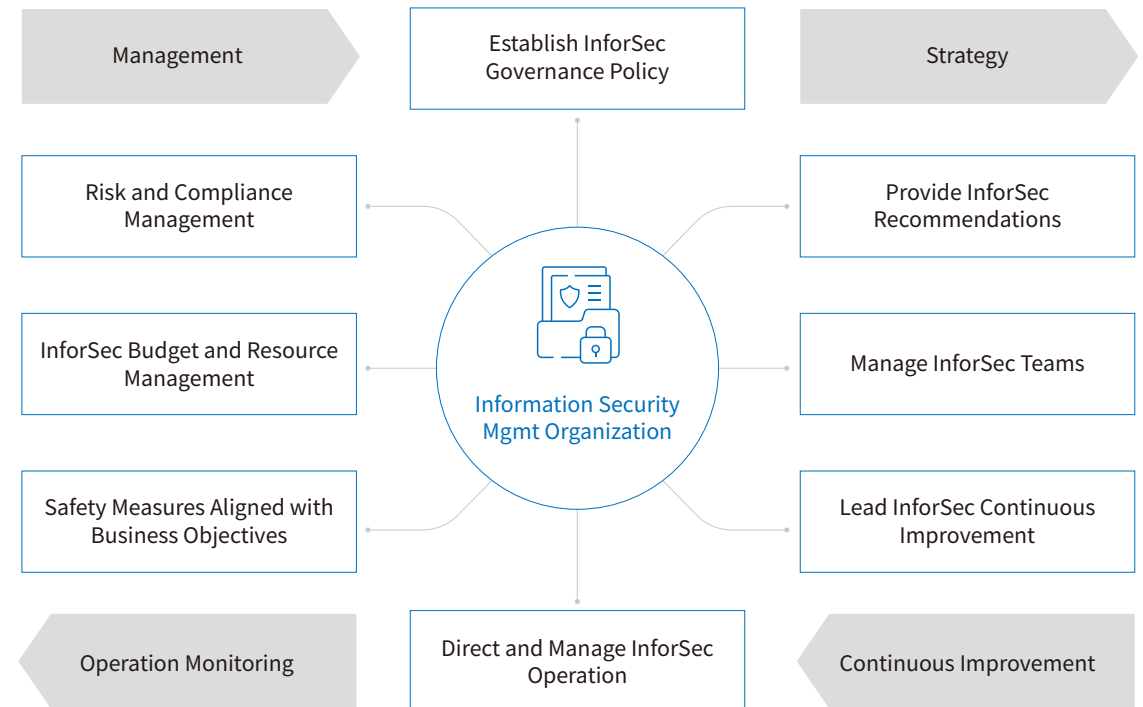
Management

Establish InforSec Governance Policy

Strategy

Risk and Compliance Management

Provide InforSec Recommendations

InforSec Budget and Resource Management

Information Security Mgmt Organization

Manage InforSec Teams

Safety Measures Aligned with Business Objectives

Lead InforSec Continuous Improvement

Operation Monitoring

Direct and Manage InforSec Operation

Continuous Improvement